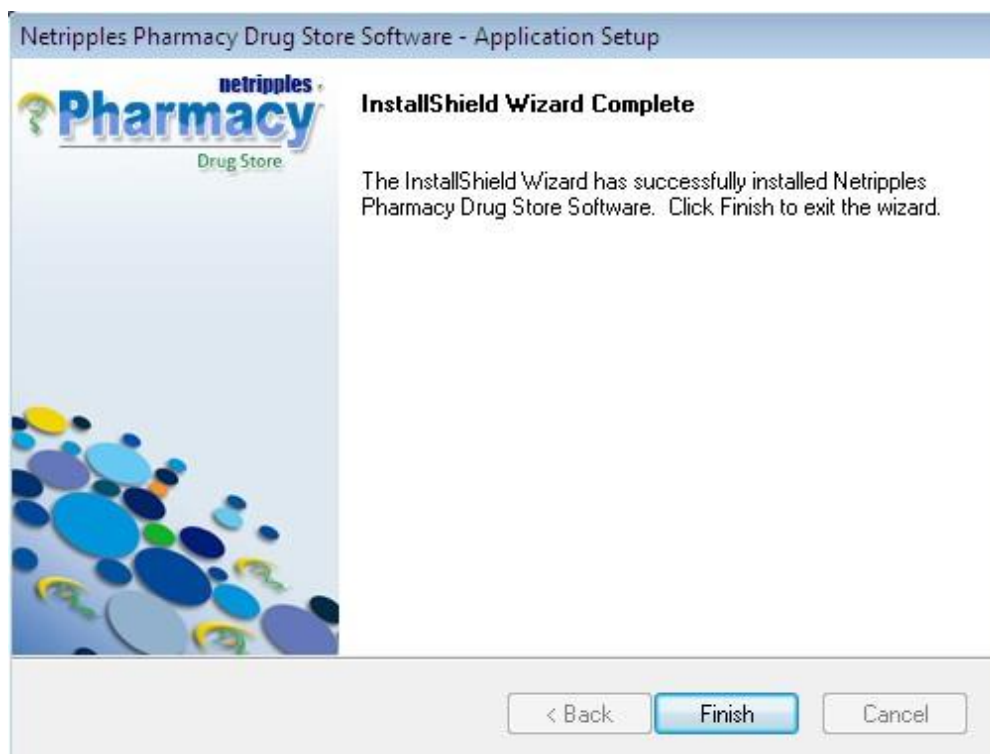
Netripples Pharmacy Drug Store Software - Application Setup

netripples
Pharmacy
Drug Store

InstallShield Wizard Complete

The InstallShield Wizard has successfully installed Netripples Pharmacy Drug Store Software. Click Finish to exit the wizard.

< Back
Finish
Cancel